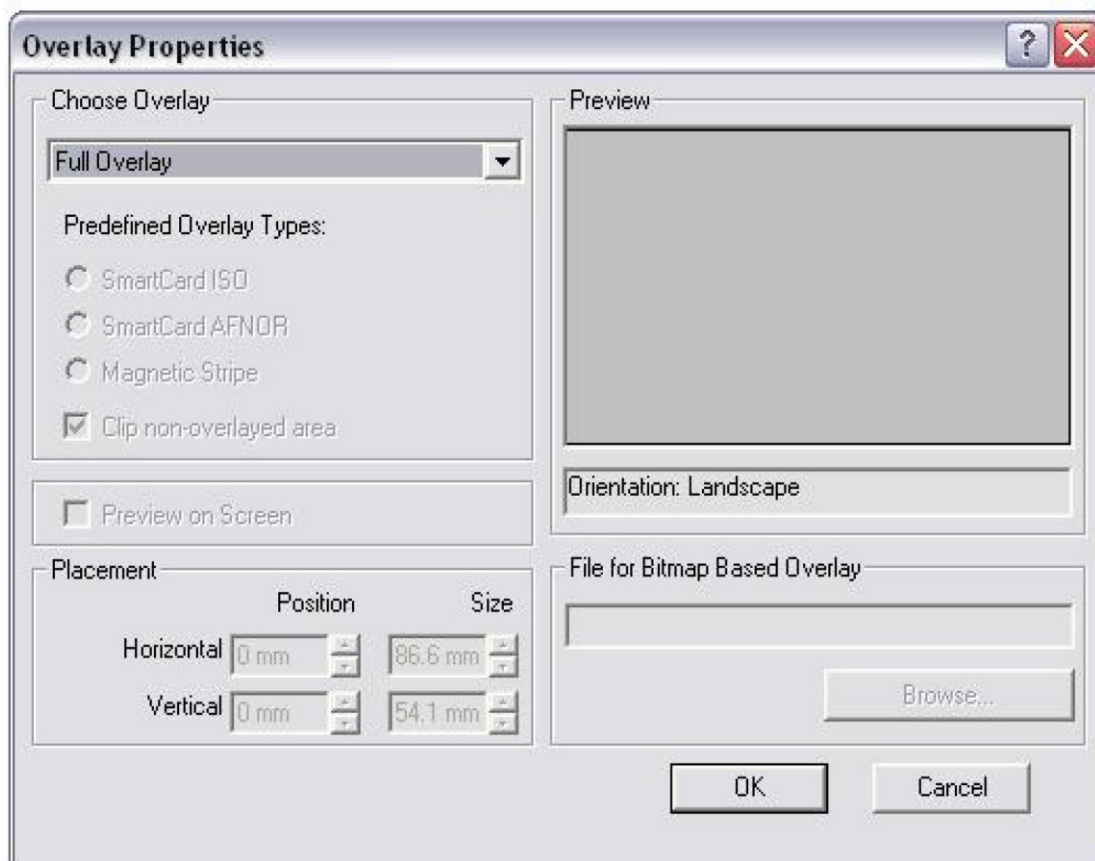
Overlay Properties

?

Choose Overlay

Full Overlay

Predefined Overlay Types:

SmartCard ISO

SmartCard AFNOR

Magnetic Stripe

Clip non-overlayed area

Preview on Screen

Placement

Position

Size

Horizontal 0 mm

86.6 mm

Vertical 0 mm

54.1 mm

Preview

Orientation: Landscape

File for Bitmap Based Overlay

Browse...

OK

Cancel